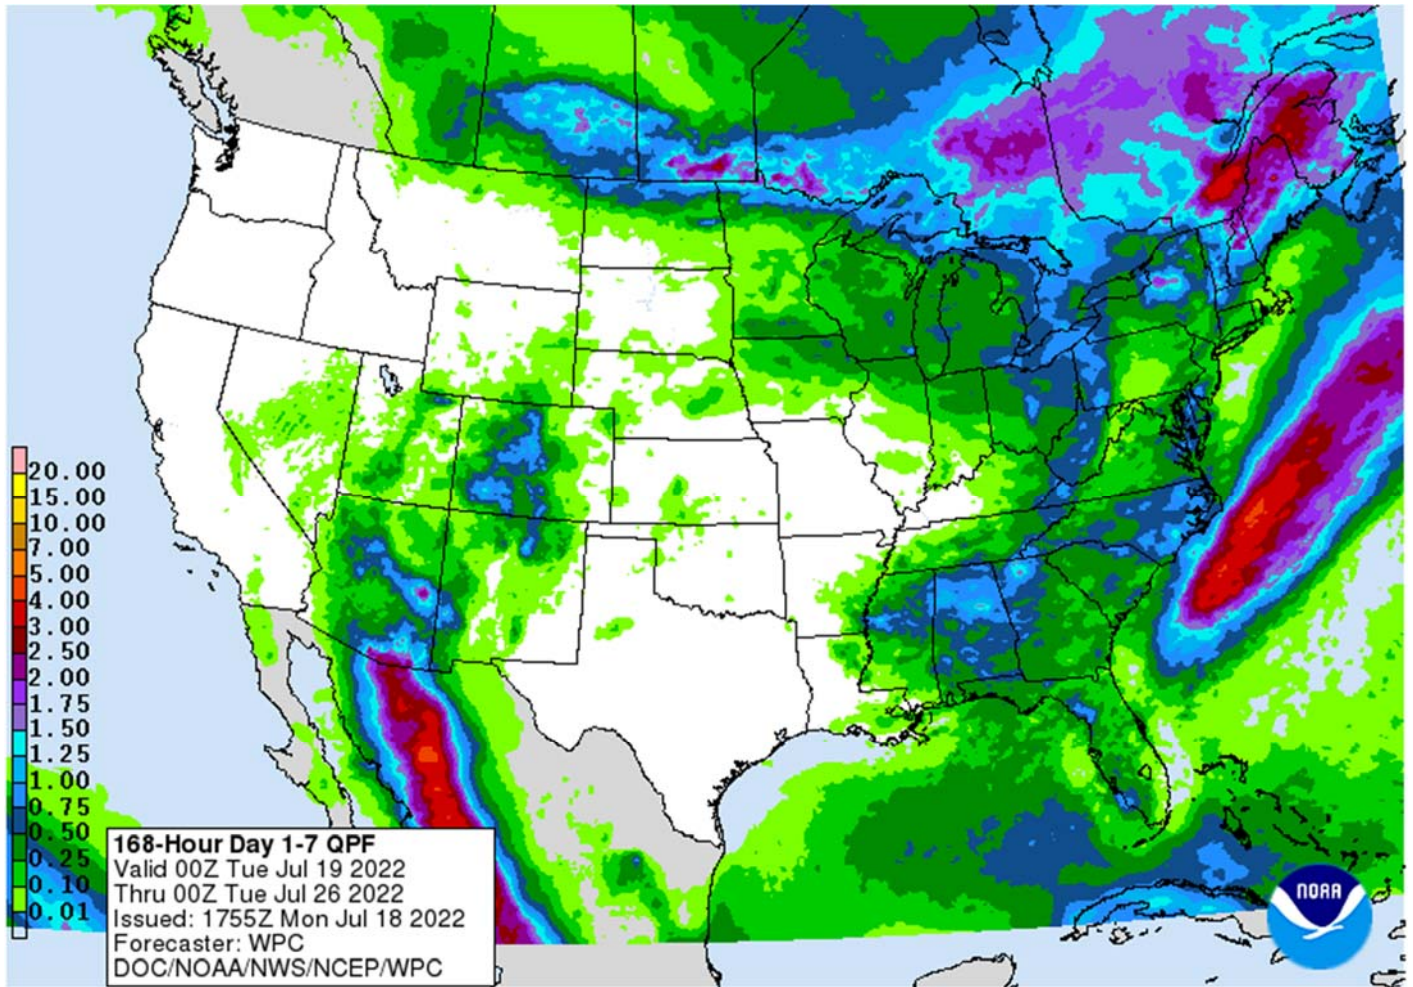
20.00
15.00
10.00
7.00
5.00
4.00
3.00
2.50
2.00
1.75
1.50
1.25
1.00
0.75
0.50
0.25
0.10
0.01

168-Hour Day 1-7 QPF
Valid 00Z Tue Jul 19 2022
Thru 00Z Tue Jul 26 2022
Issued: 1755Z Mon Jul 18 2022
Forecaster: WPC
DOC/NOAA/NWS/NCEP/WPC

NOAA